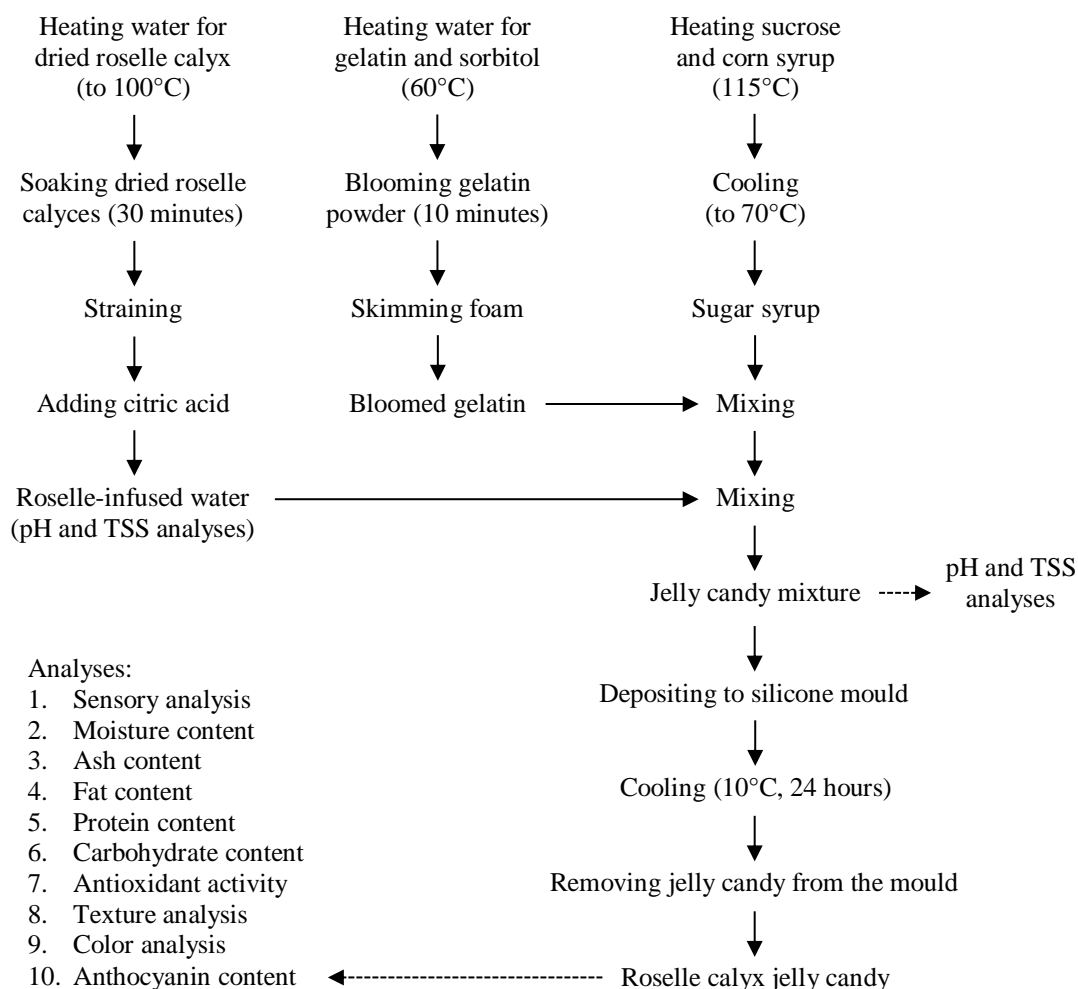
Heating water for dried roselle calyx (to 100°C)

Soaking dried roselle calyces (30 minutes)

Straining

Adding citric acid

Roselle-infused water (pH and TSS analyses)

Heating water for gelatin and sorbitol (60°C)

Blooming gelatin powder (10 minutes)

Skimming foam

Bloomed gelatin

Heating sucrose and corn syrup (115°C)

Cooling (to 70°C)

Sugar syrup

Mixing

Mixing

Jelly candy mixture

pH and TSS analyses

Depositing to silicone mould

Cooling (10°C, 24 hours)

Removing jelly candy from the mould

Roselle calyx jelly candy

Analyses:
1. Sensory analysis
2. Moisture content
3. Ash content
4. Fat content
5. Protein content
6. Carbohydrate content
7. Antioxidant activity
8. Texture analysis
9. Color analysis
10. Anthocyanin content